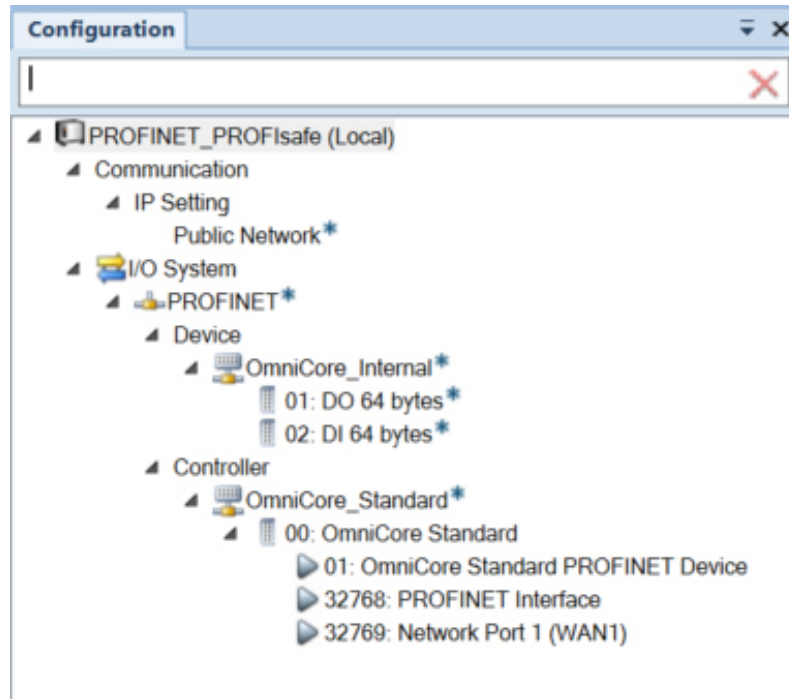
Configuration

PROFINET_PROFIsafe (Local)
Communication
IP Setting
Public Network*
I/O System
PROFINET*
Device
OmniCore_Internal*
01: DO 64 bytes*
02: DI 64 bytes*
Controller
OmniCore_Standard*
00: OmniCore Standard
01: OmniCore Standard PROFINET Device
32768: PROFINET Interface
32769: Network Port 1 (WAN1)